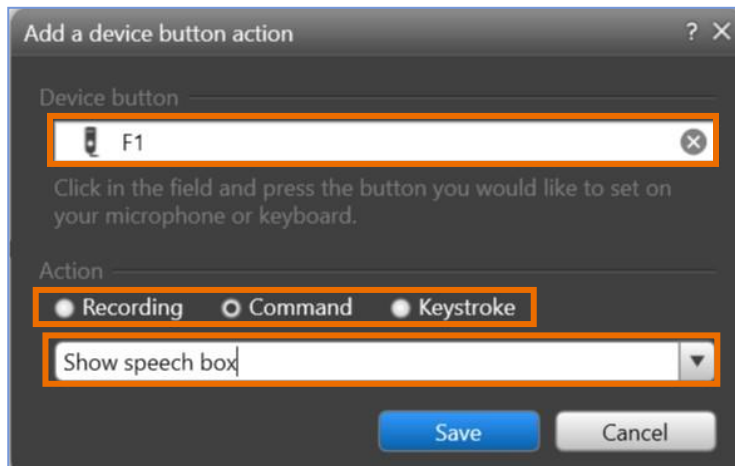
Add a device button action

? X

Device button

F1

Click in the field and press the button you would like to set on your microphone or keyboard.

Action

Recording Command Keystroke

Show speech box

Save Cancel